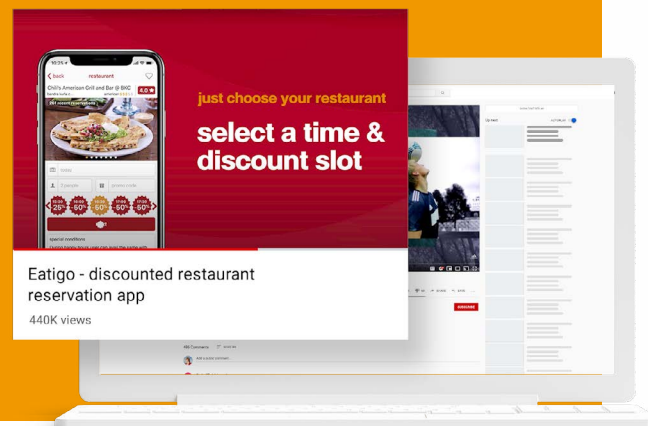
back restaurant

Chili's American Grill and Bar @ BKC

4.0

today

2 people

25%

60%

60%

60%

60%

special conditions

just choose your restaurant

select a time & discount slot

Eatigo - discounted restaurant reservation app

440K views

SUBSCRIBE